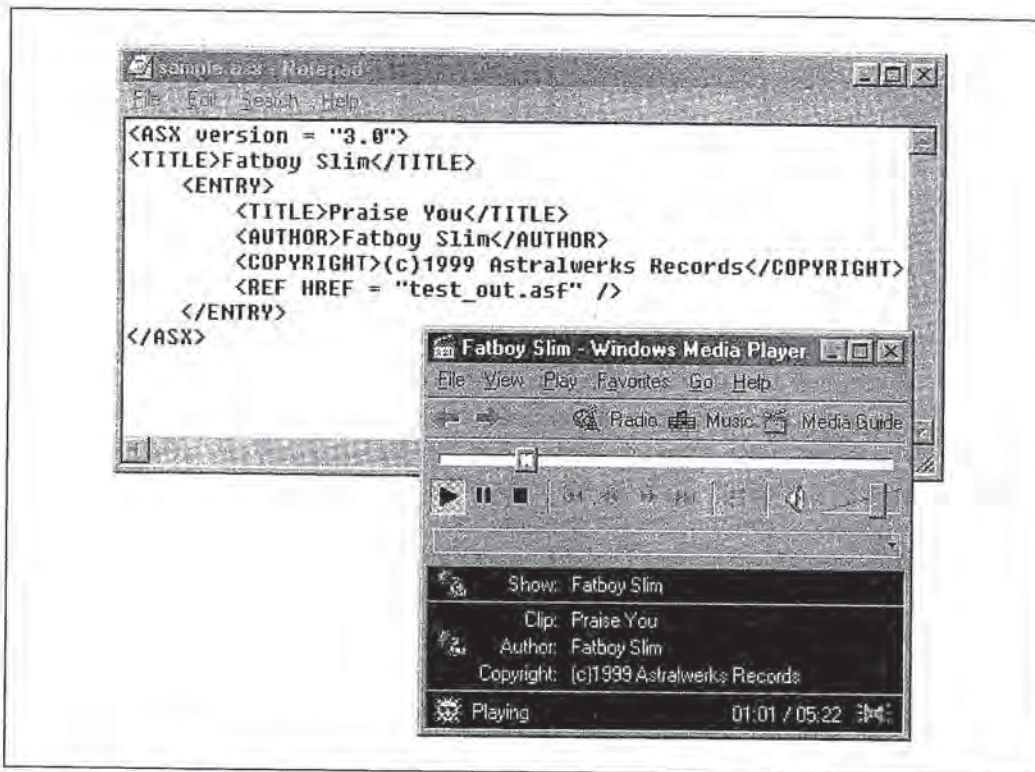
sample.asx - Notepad
File Edit Search Help
<ASX version = "3.0">
<TITLE>Fatboy Slim</TITLE>
<ENTRY>
<TITLE>Praise You</TITLE>
<AUTHOR>Fatboy Slim</AUTHOR>
<COPYRIGHT>(c)1999 Astralwerks Records</COPYRIGHT>
<REF HREF = "test_out.asf" />
</ENTRY>
</ASX>

Fatboy Slim - Windows Media Player
File View Play Favorites Go Help
Radio Music Media Guide

Show: Fatboy Slim
Clip: Praise You
Author: Fatboy Slim
Copyright: (c)1999 Astralwerks Records
Playing 01:01 / 05:22